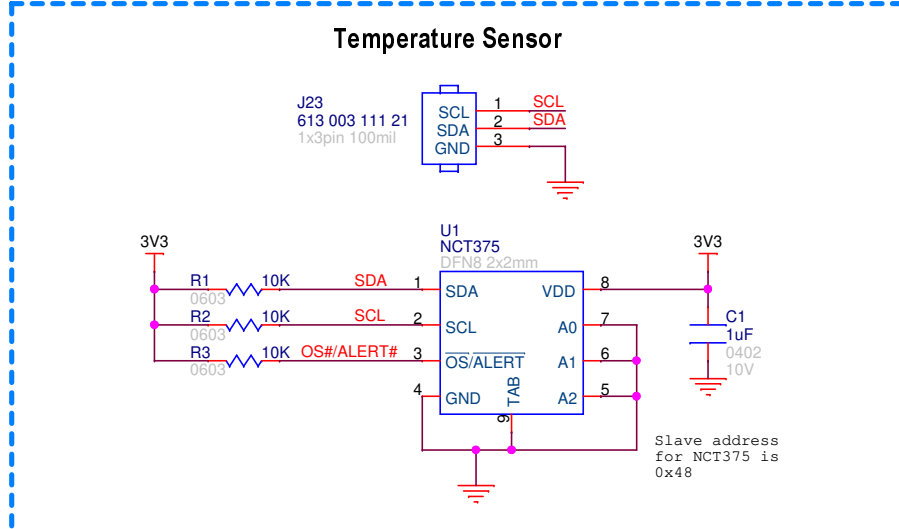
Temperature Sensor

J23
613 003 111 21
1x3pin 100mil

SCL 1 SCL
SDA 2 SDA
GND 3

3V3

R1 10K SDA
0603

R2 10K SCL
0603

R3 10K OS#/ALERT#
0603

U1
NCT375
DFN8 2x2mm

1 SDA
2 SCL
3 $\overline{OS}$/ALERT
4 GND
TAB
9

VDD 8
A0 7
A1 6
A2 5

3V3

C1
1uF
0402
10V

Slave address for NCT375 is 0x48